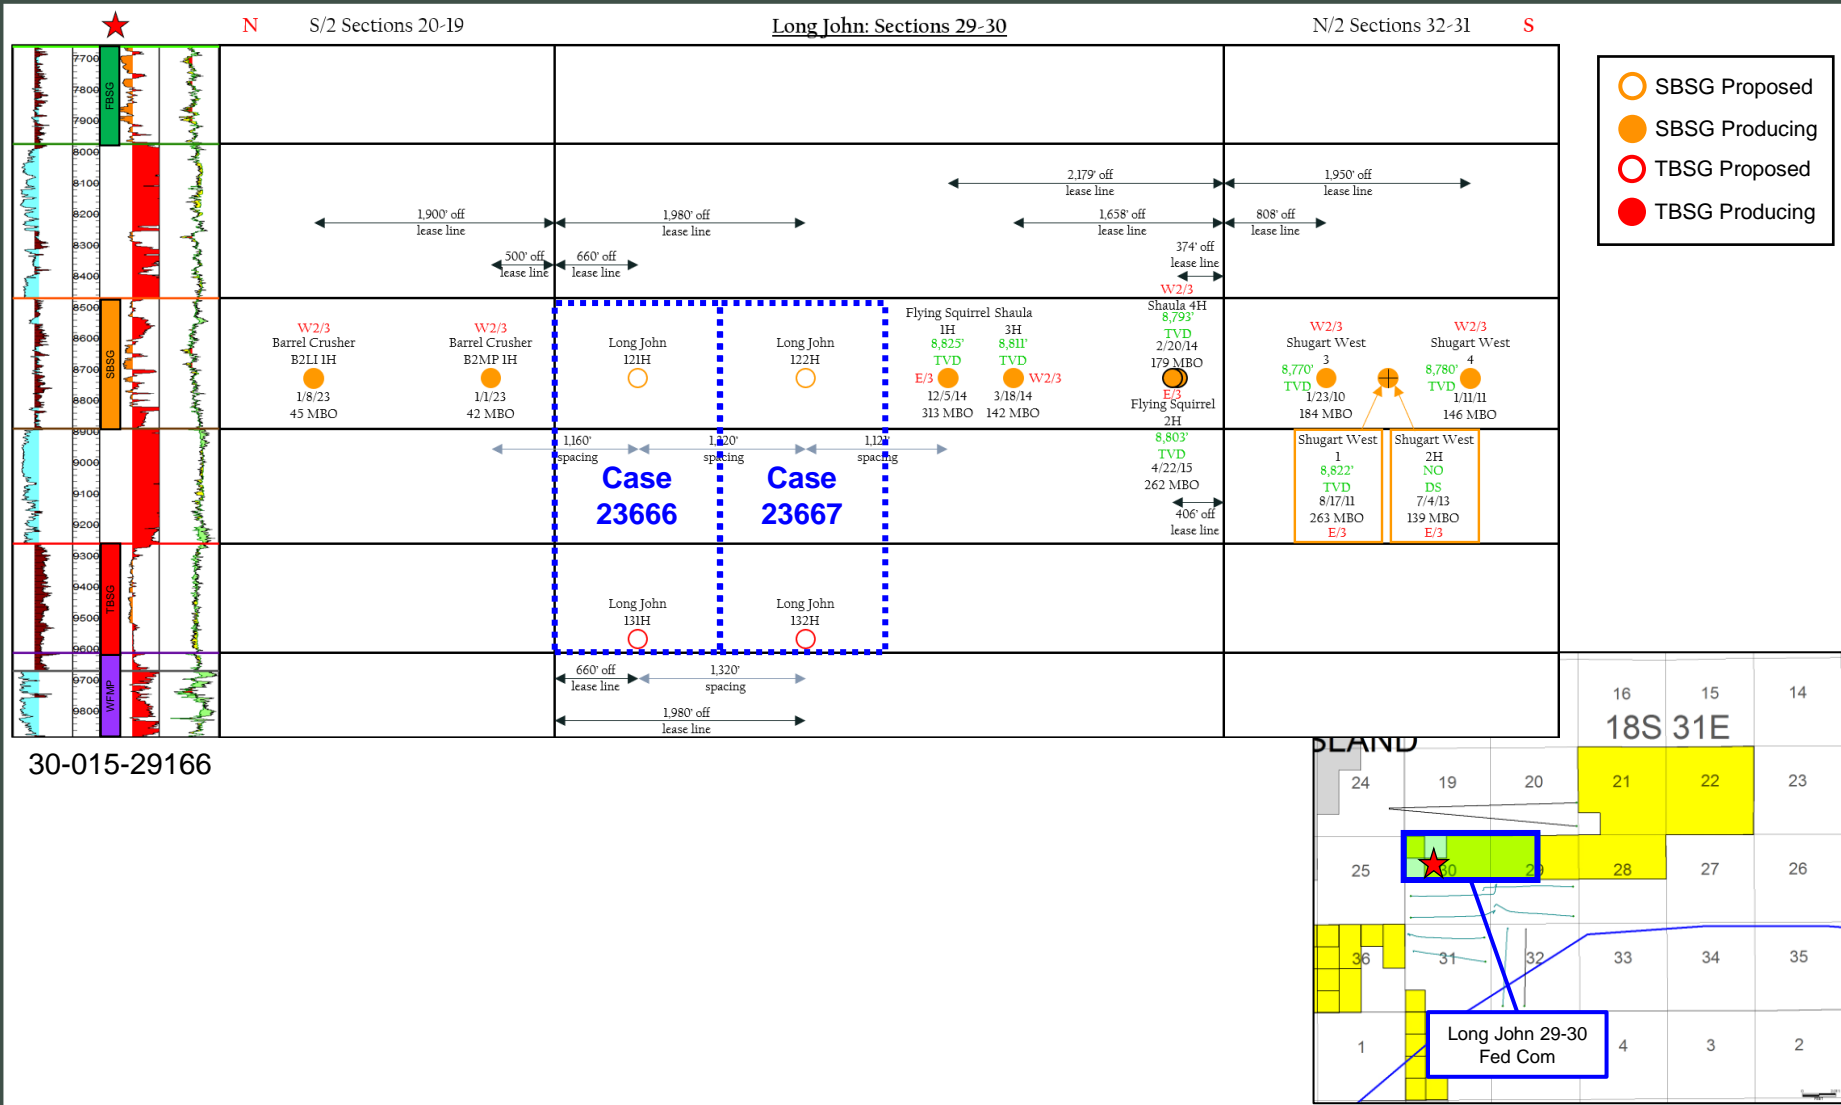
N S/2 Sections 20-19 Long John: Sections 29-30 N/2 Sections 32-31 S

7700
7800
7900
8000
8100
8200
8300
8400
8500
8600
8700
8800
8900
9000
9100
9200
9300
9400
9500
9600
9700
9800

FBSG
SBSG
TBSG
WFMP

SBSG Proposed
SBSG Producing
TBSG Proposed
TBSG Producing

1,900' off lease line
1,980' off lease line
2,179' off lease line
1,950' off lease line
1,658' off lease line
808' off lease line
500' off lease line
660' off lease line
374' off lease line

W2/3 Barrel Crusher B2LI 1H 1/8/23 45 MBO
W2/3 Barrel Crusher B2MP 1H 1/1/23 42 MBO
Long John 121H
Long John 122H
Flying Squirrel Shaula
1H 8,825' TVD E/3 12/5/14 313 MBO
3H 8,811' TVD W2/3 3/18/14 142 MBO
W2/3 Shaula 4H 8,793' TVD 2/20/14 179 MBO
E/3 Flying Squirrel 2H 8,803' TVD 4/22/15 262 MBO
W2/3 Shugart West 3 8,770' TVD 1/23/10 184 MBO
W2/3 Shugart West 4 8,780' TVD 1/11/11 146 MBO

1,160' spacing
1,320' spacing
1,120' spacing

Case 23666
Case 23667

406' off lease line

Shugart West 1 8,822' TVD 8/17/11 263 MBO E/3
Shugart West 2H NO DS 7/4/13 139 MBO E/3

Long John 131H
Long John 132H

660' off lease line
1,320' spacing
1,980' off lease line

30-015-29166

16 15 14
18S 31E
SLAND
24 19 20 21 22 23
25 30 29 28 27 26
36 31 32 33 34 35
1 4 3 2
Long John 29-30 Fed Com